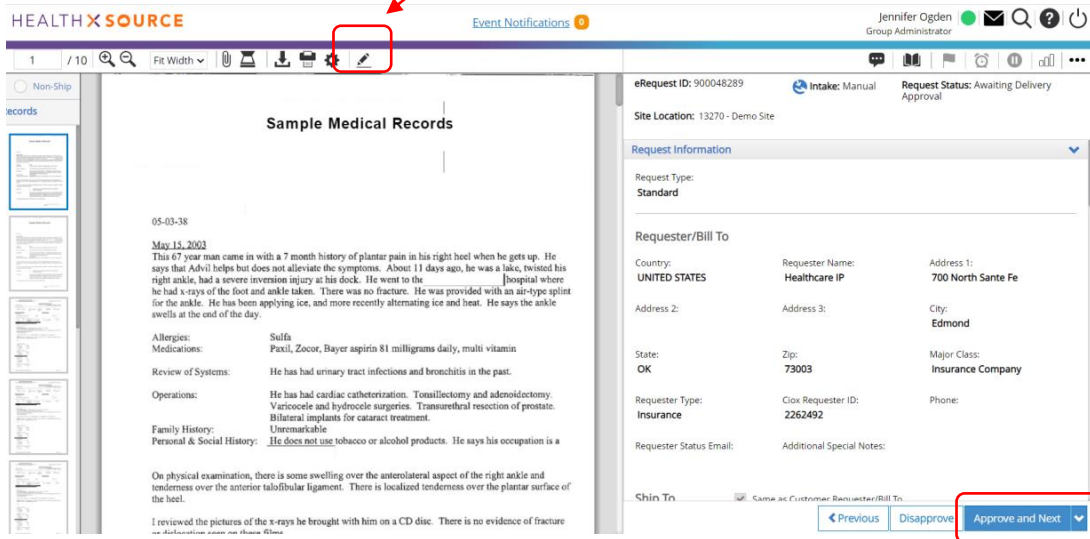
HEALTH X SOURCE

Event Notifications 0

Jennifer Ogden
Group Administrator

1 / 10 Fit Width

Non-Ship
ecords

Sample Medical Records

05-03-38

May 15, 2003
This 67 year man came in with a 7 month history of plantar pain in his right heel when he gets up. He says that Advil helps but does not alleviate the symptoms. About 11 days ago, he was a lake, twisted his right ankle, had a severe inversion injury at his dock. He went to the hospital where he had x-rays of the foot and ankle taken. There was no fracture. He was provided with an air-type splint for the ankle. He has been applying ice, and more recently alternating ice and heat. He says the ankle swells at the end of the day.

| | |
|---|---|
| Allergies: | Sulfa |
| Medications: | Paxil, Zocor, Bayer aspirin 81 milligrams daily, multi vitamin |
| Review of Systems: | He has had urinary tract infections and bronchitis in the past. |
| Operations: | He has had cardiac catheterization. Tonsillectomy and adenoidectomy. Varicocele and hydrocele surgeries. Transurethral resection of prostate. Bilateral implants for cataract treatment. |
| Family History: | Unremarkable |
| Personal & Social History: | He does not use tobacco or alcohol products. He says his occupation is a |

On physical examination, there is some swelling over the anterolateral aspect of the right ankle and tenderness over the anterior talofibular ligament. There is localized tenderness over the plantar surface of the heel.

I reviewed the pictures of the x-rays he brought with him on a CD disc. There is no evidence of fracture or dislocation seen on these films.

eRequest ID: 900048289
Intake: Manual
Request Status: Awaiting Delivery Approval
Site Location: 13270 - Demo Site

Request Information
Request Type:
Standard

Requester/Bill To

Country:
UNITED STATES
Requester Name:
Healthcare IP
Address 1:
700 North Sante Fe
Address 2:
Address 3:
City:
Edmond
State:
OK
Zip:
73003
Major Class:
Insurance Company
Requester Type:
Insurance
Ciox Requester ID:
2262492
Phone:
Requester Status Email:
Additional Special Notes:

Ship To
Same as Customer Requester/Bill To

Previous
Disapprove
Approve and Next